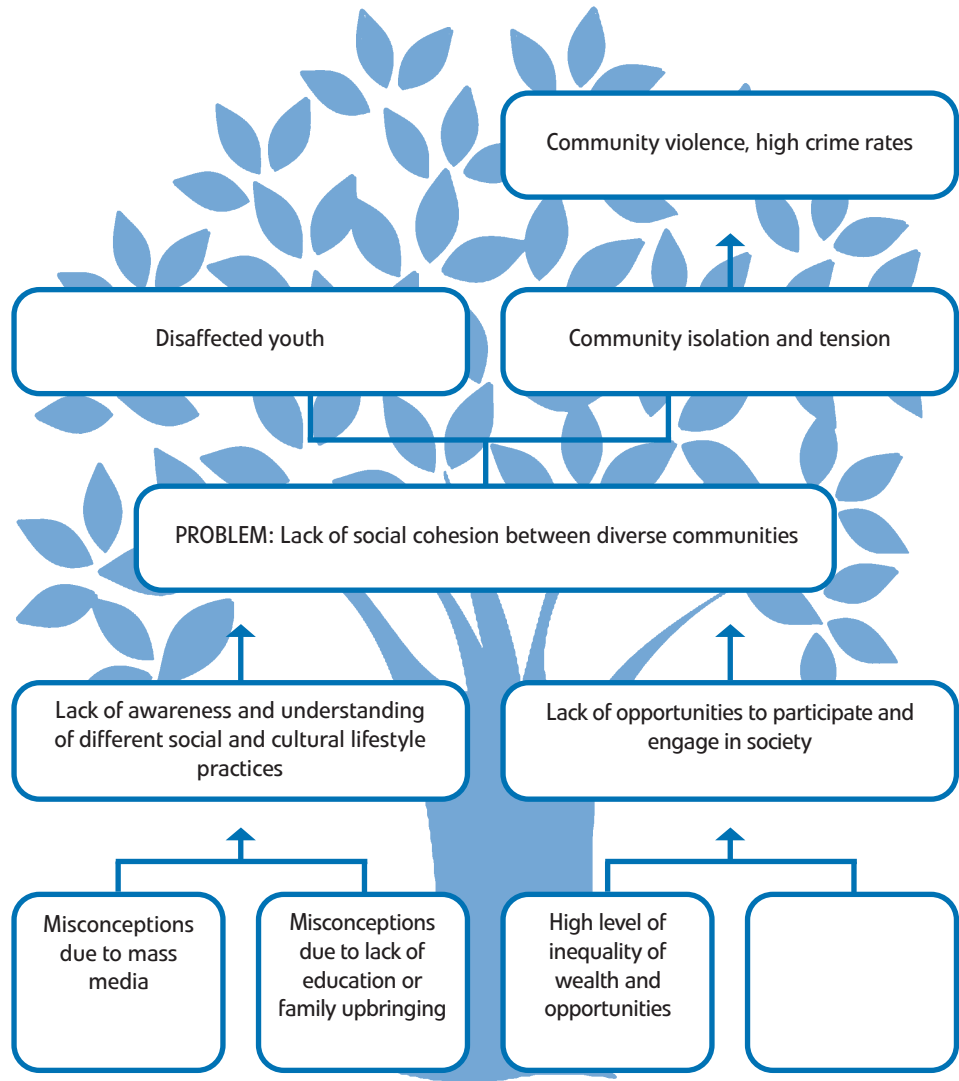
Community violence, high crime rates

Disaffected youth

Community isolation and tension

PROBLEM: Lack of social cohesion between diverse communities

Lack of awareness and understanding of different social and cultural lifestyle practices

Lack of opportunities to participate and engage in society

Misconceptions due to mass media

Misconceptions due to lack of education or family upbringing

High level of inequality of wealth and opportunities